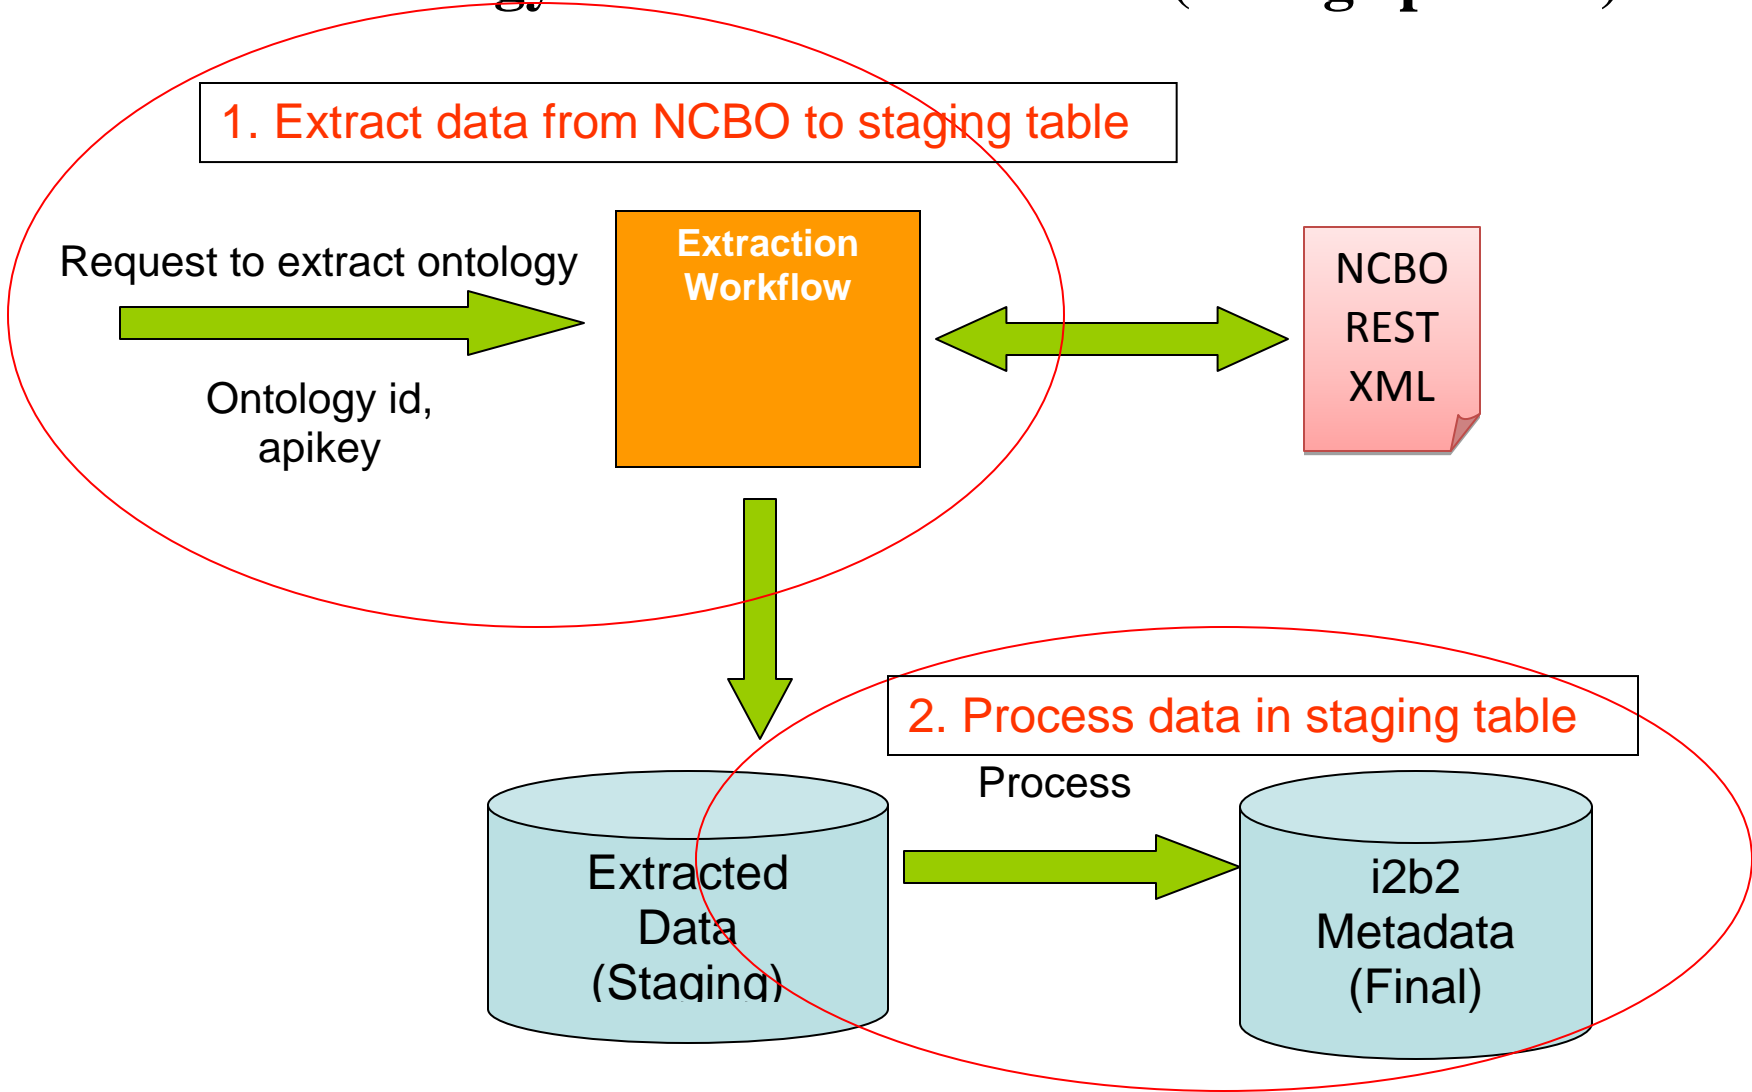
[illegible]

1. Extract data from NCBO to staging table

Request to extract ontology

Ontology id, apikey

Extraction Workflow

NCBO REST XML

2. Process data in staging table

Process

Extracted Data (Staging)

i2b2 Metadata (Final)